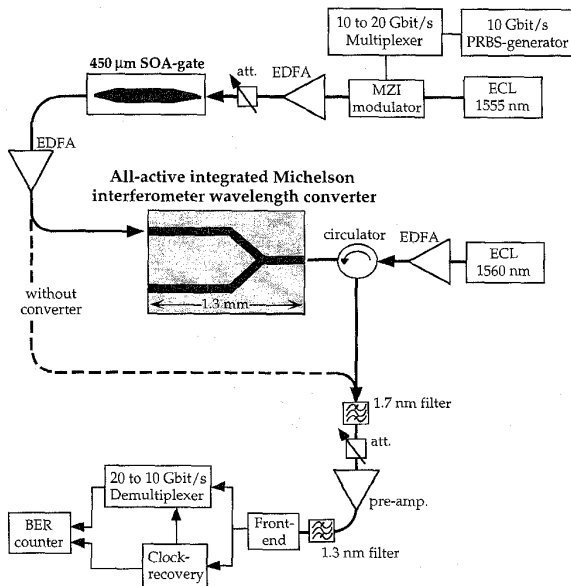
10 to 20 Gbit/s Multiplexer

10 Gbit/s PRBS-generator

450 μm SOA-gate

att.

EDFA

MZI modulator

ECL 1555 nm

EDFA

All-active integrated Michelson interferometer wavelength converter

circulator

EDFA

ECL 1560 nm

without converter

1.3 mm

1.7 nm filter

att.

20 to 10 Gbit/s Demultiplexer

pre-amp.

BER counter

Front-end

1.3 nm filter

Clock-recovery